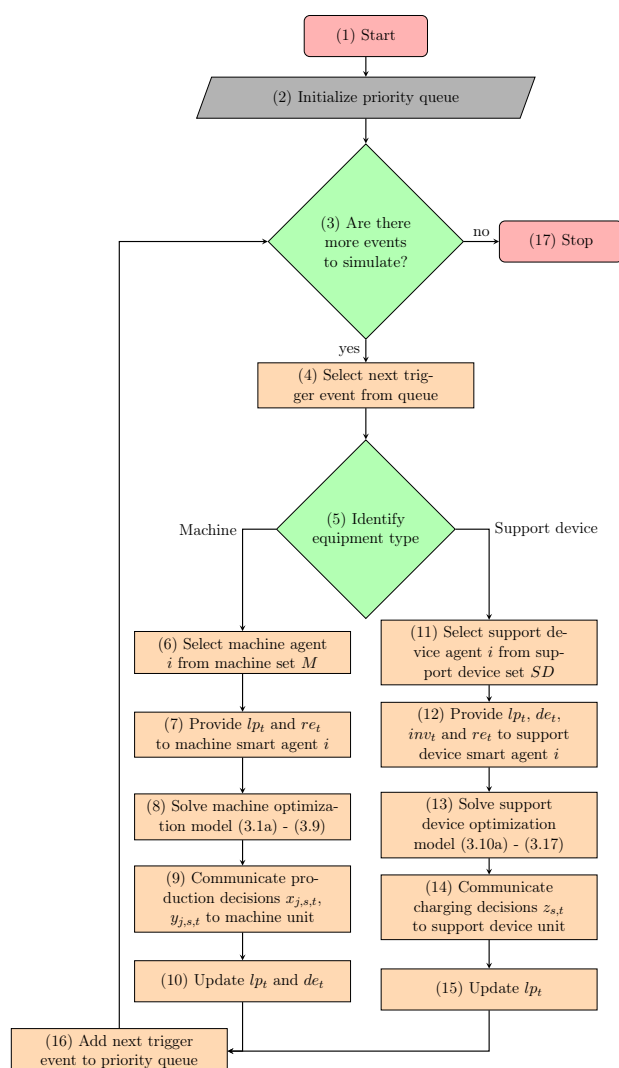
(1) Start

(2) Initialize priority queue

(3) Are there more events to simulate?

no

(17) Stop

yes

(4) Select next trigger event from queue

(5) Identify equipment type

Machine

Support device

(6) Select machine agent $i$ from machine set $M$

(7) Provide $lp_t$ and $re_t$ to machine smart agent $i$

(8) Solve machine optimization model (3.1a) - (3.9)

(9) Communicate production decisions $x_{j,s,t}$, $y_{j,s,t}$ to machine unit

(10) Update $lp_t$ and $de_t$

(11) Select support device agent $i$ from support device set $SD$

(12) Provide $lp_t$, $de_t$, $inv_t$ and $re_t$ to support device smart agent $i$

(13) Solve support device optimization model (3.10a) - (3.17)

(14) Communicate charging decisions $z_{s,t}$ to support device unit

(15) Update $lp_t$

(16) Add next trigger event to priority queue